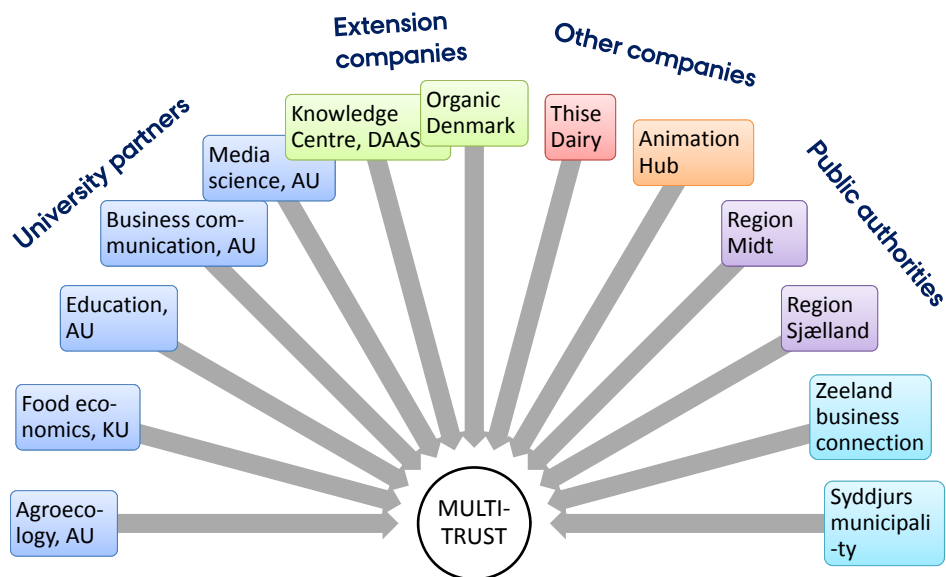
University partners

Extension companies

Other companies

Public authorities

Agroecology, AU

Food economics, KU

Education, AU

Business communication, AU

Media science, AU

Knowledge Centre, DAAS

Organic Denmark

Thise Dairy

Animation Hub

Region Midt

Region Sjælland

Zeeland business connection

Syddjurs municipali -ty

MULTI-TRUST